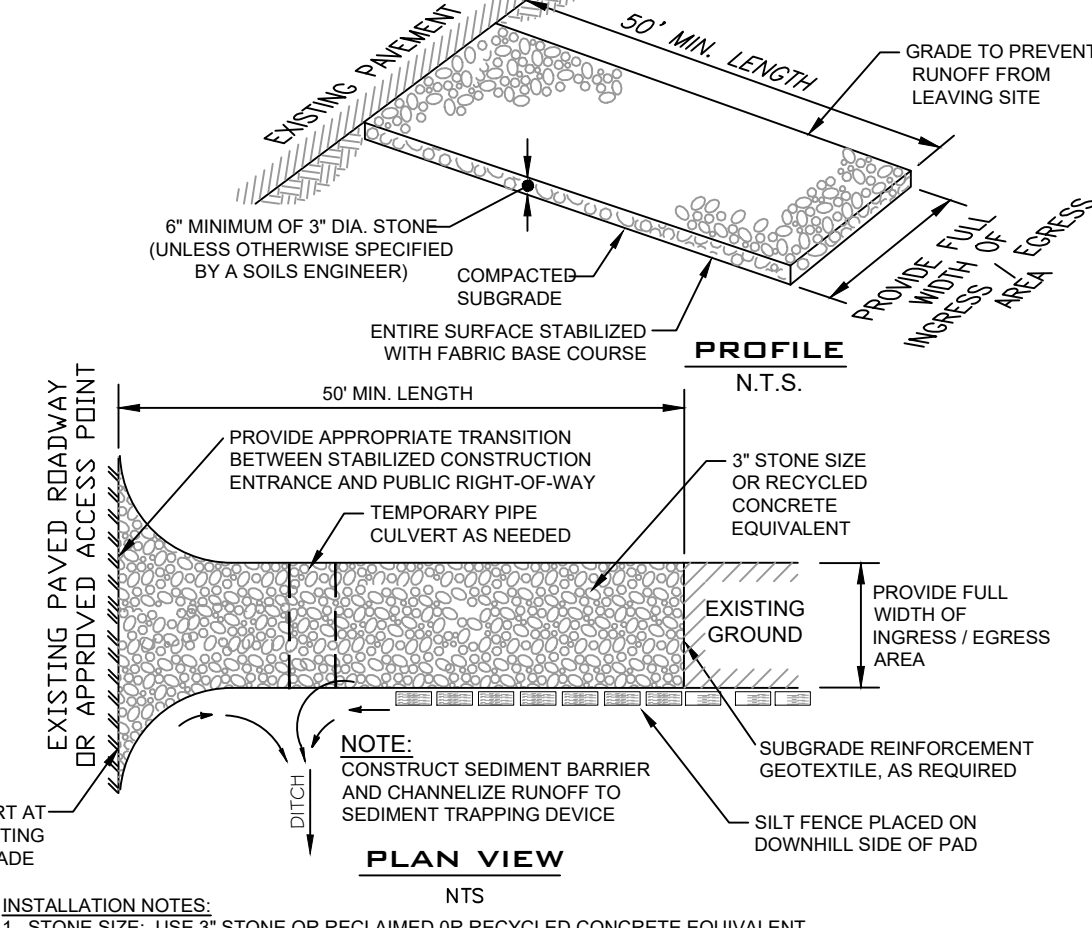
EXISTING PAVEMENT

50' MIN. LENGTH

GRADE TO PREVENT RUNOFF FROM LEAVING SITE

6" MINIMUM OF 3" DIA. STONE (UNLESS OTHERWISE SPECIFIED BY A SOILS ENGINEER)

COMPACTED SUBGRADE

ENTIRE SURFACE STABILIZED WITH FABRIC BASE COURSE

PROVIDE FULL WIDTH OF INGRESS / EGRESS AREA

PROFILE
N.T.S.

EXISTING PAVED ROADWAY OR APPROVED ACCESS POINT

50' MIN. LENGTH

PROVIDE APPROPRIATE TRANSITION BETWEEN STABILIZED CONSTRUCTION ENTRANCE AND PUBLIC RIGHT-OF-WAY

TEMPORARY PIPE CULVERT AS NEEDED

3" STONE SIZE OR RECYCLED CONCRETE EQUIVALENT

EXISTING GROUND

PROVIDE FULL WIDTH OF INGRESS / EGRESS AREA

NOTE:
CONSTRUCT SEDIMENT BARRIER AND CHANNELIZE RUNOFF TO SEDIMENT TRAPPING DEVICE

DITCH

SUBGRADE REINFORCEMENT GEOTEXTILE, AS REQUIRED

SILT FENCE PLACED ON DOWNHILL SIDE OF PAD

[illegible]RT AT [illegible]TING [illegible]ADE

PLAN VIEW
NTS

INSTALLATION NOTES:
1. STONE SIZE: USE 3" STONE OR RECLAIMED OR RECYCLED CONCRETE EQUIVALENT